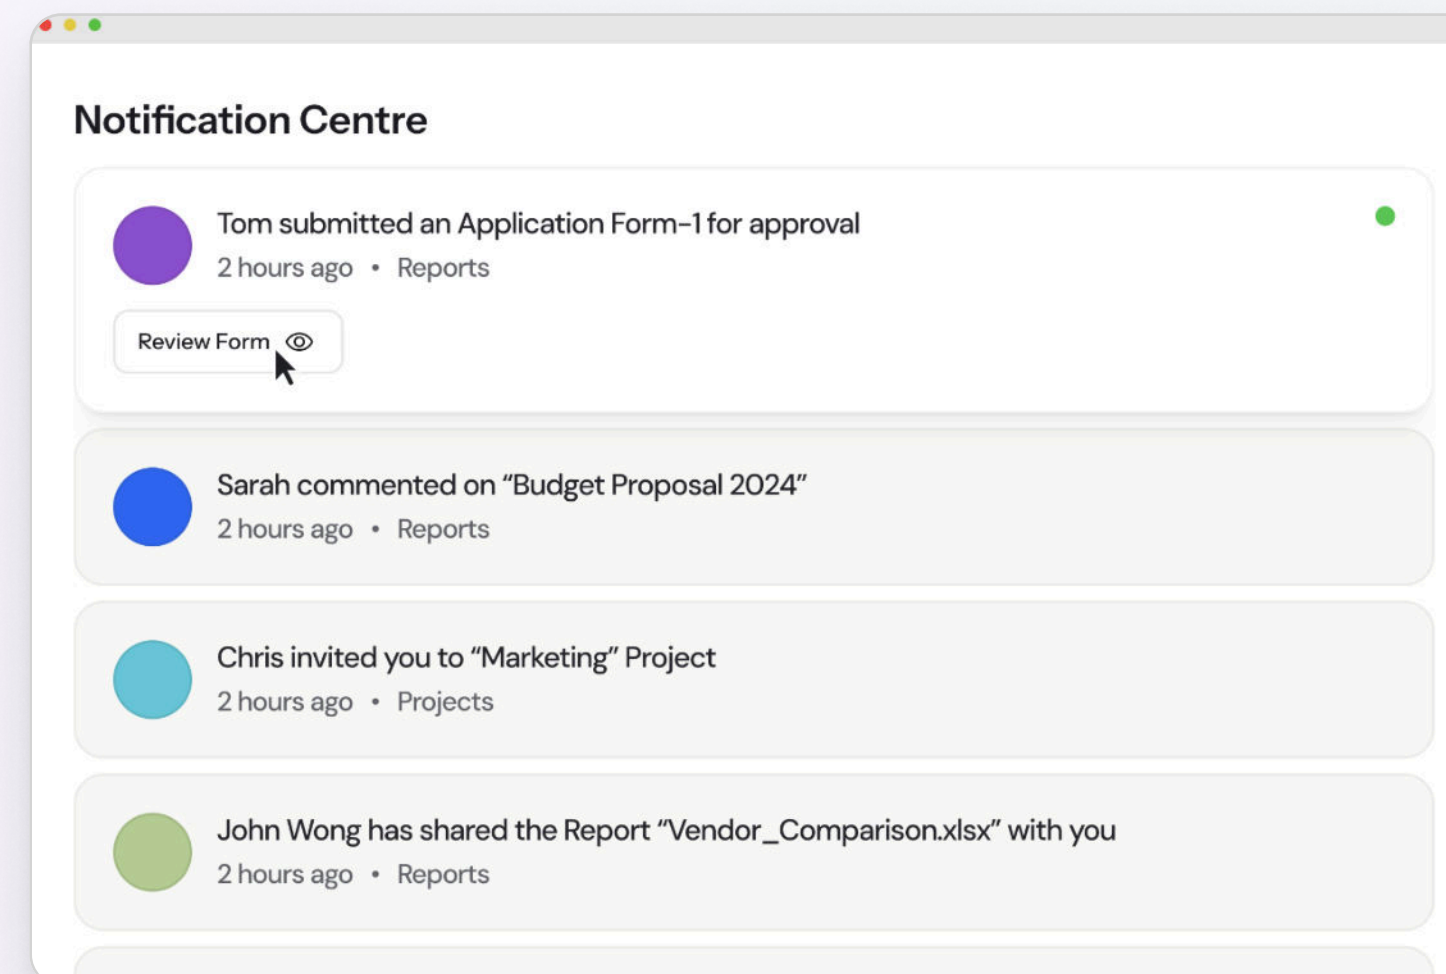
Notification Centre

Tom submitted an Application Form-1 for approval
2 hours ago • Reports

Review Form

Sarah commented on “Budget Proposal 2024”
2 hours ago • Reports

Chris invited you to “Marketing” Project
2 hours ago • Projects

John Wong has shared the Report “Vendor_Comparison.xlsx” with you
2 hours ago • Reports